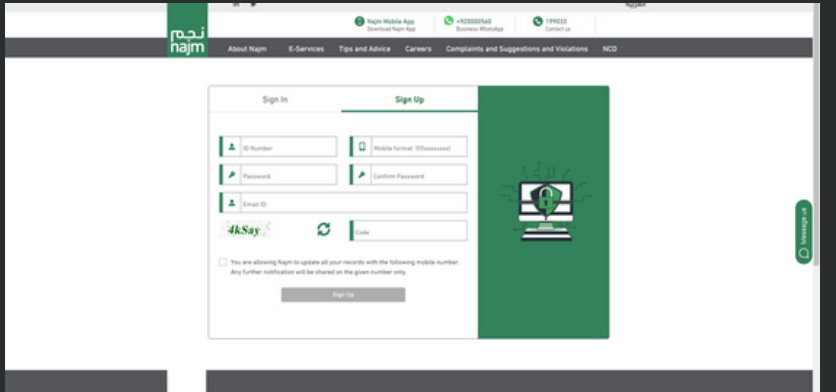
نجم
najm

Najm Mobile App
Download Najm App

+920000560
Business WhatsApp

199033
Contact us

About Najm E-Services Tips and Advice Careers Complaints and Suggestions and Violations NCD

Sign In Sign Up

ID Number

Mobile format: (05xxxxxxxx)

Password

Confirm Password

Email ID

4kSay

Code

You are allowing Najm to update all your records with the following mobile number. Any further notification will be shared on the given number only.

Sign Up

Message us